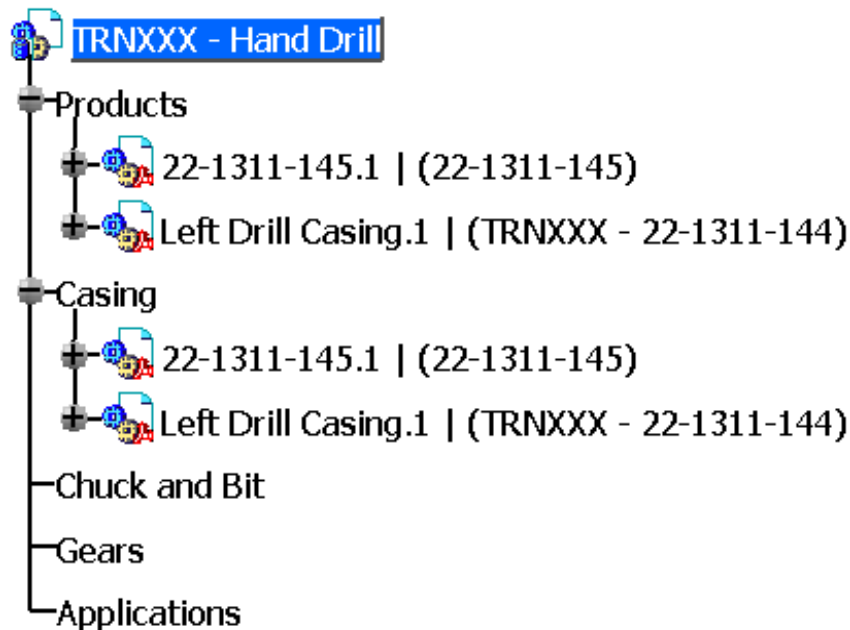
TRNXXX - Hand Drill
Products
22-1311-145.1 | (22-1311-145)
Left Drill Casing.1 | (TRNXXX - 22-1311-144)
Casing
22-1311-145.1 | (22-1311-145)
Left Drill Casing.1 | (TRNXXX - 22-1311-144)
Chuck and Bit
Gears
Applications